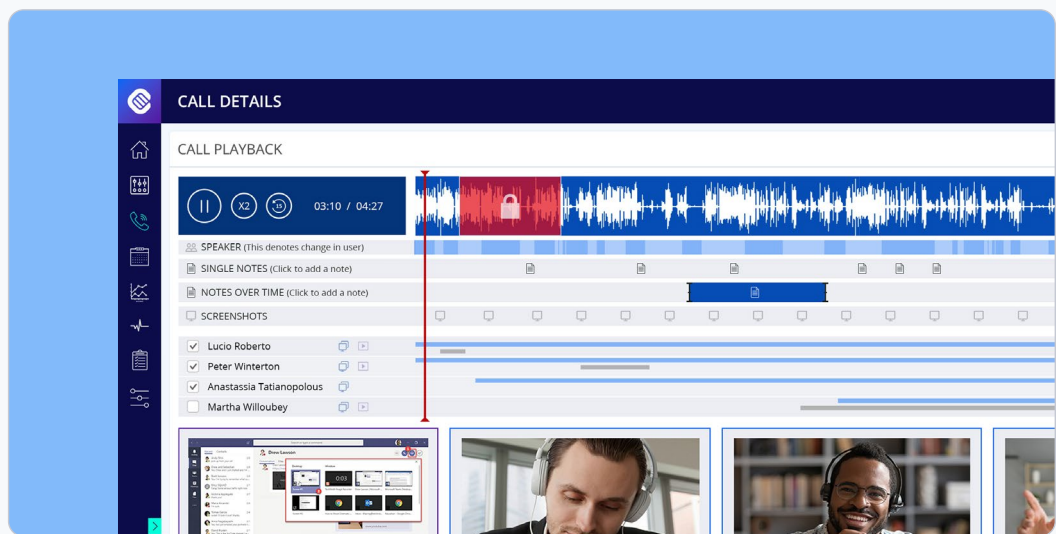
CALL DETAILS

CALL PLAYBACK

X2

03:10 / 04:27

SPEAKER (This denotes change in user)

SINGLE NOTES (Click to add a note)

NOTES OVER TIME (Click to add a note)

SCREENSHOTS

Lucio Roberto

Peter Winterton

Anastassia Tatianopolous

Martha Willoubey